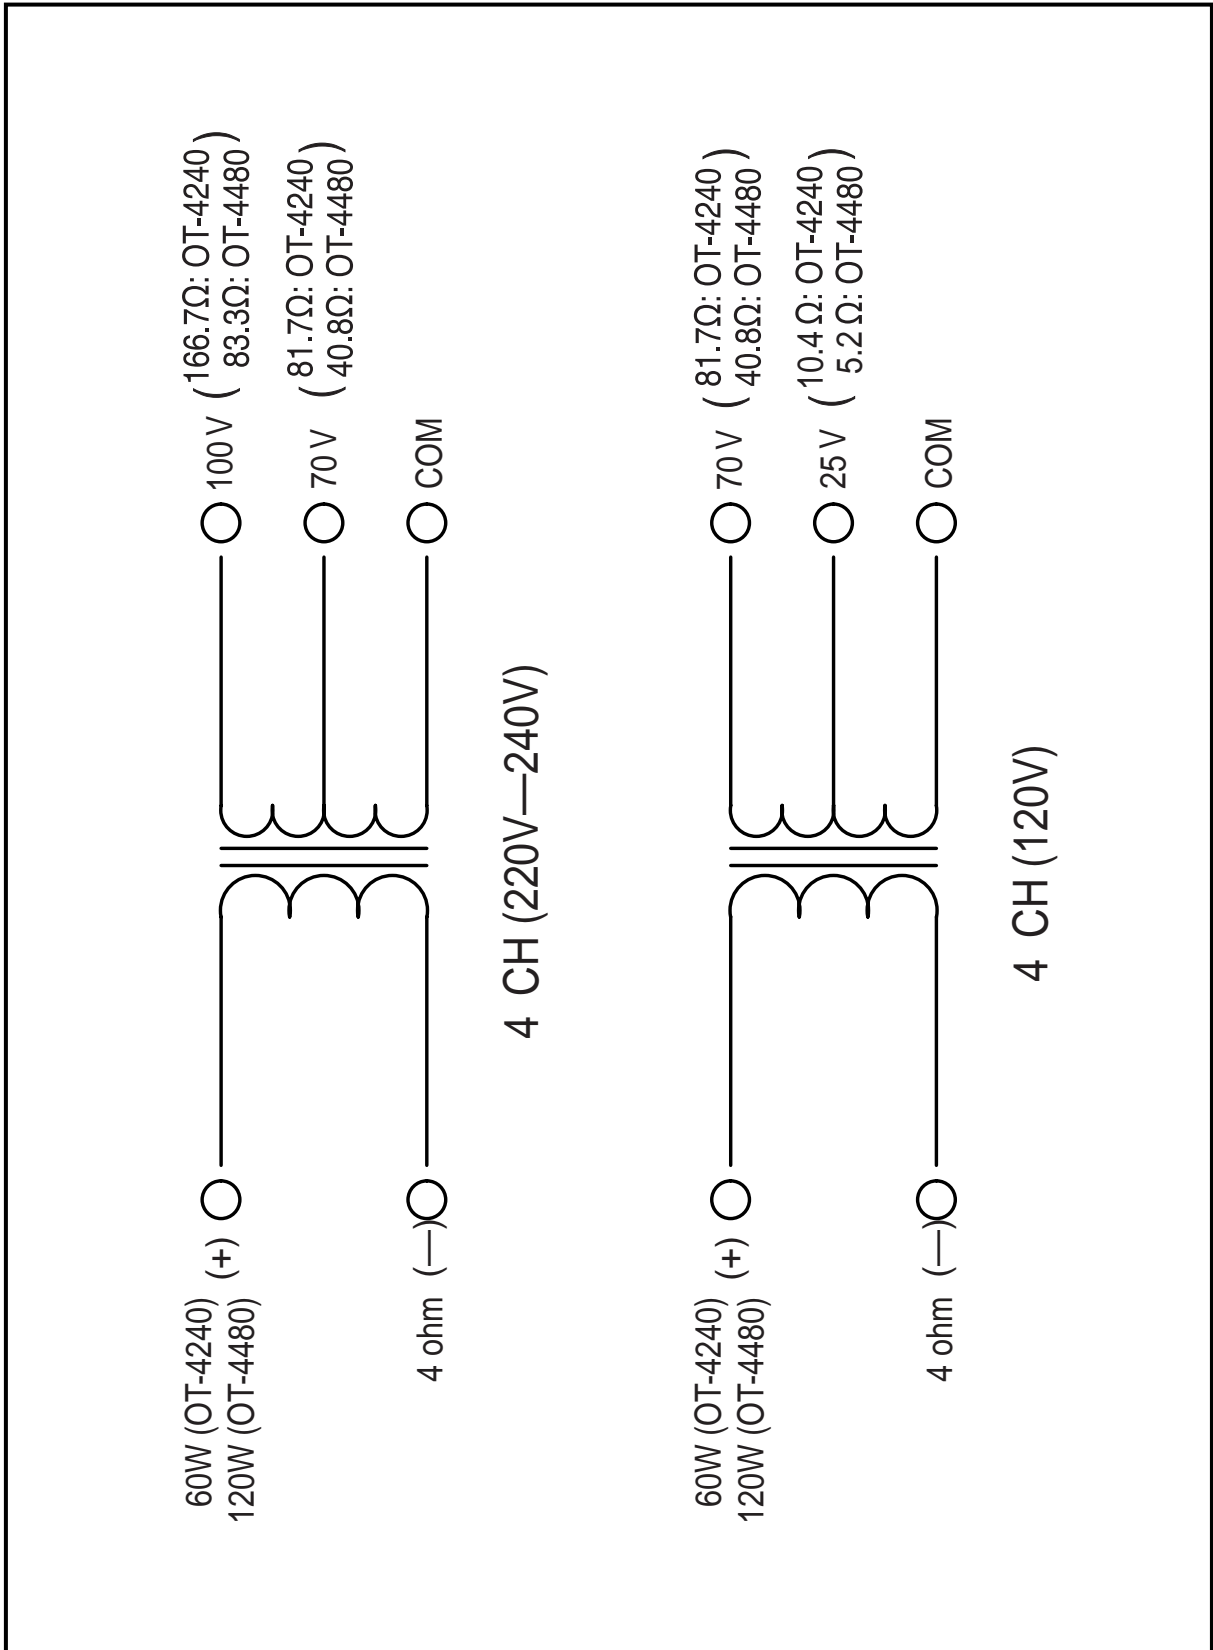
60W (OT-4240)
120W (OT-4480)
(+)

4 ohm (—)

4 CH (220V—240V)

100 V
(166.7Ω: OT-4240
83.3Ω: OT-4480)

70 V
(81.7Ω: OT-4240
40.8Ω: OT-4480)

COM

60W (OT-4240)
120W (OT-4480)
(+)

4 ohm (—)

4 CH (120V)

70 V
(81.7Ω: OT-4240
40.8Ω: OT-4480)

25 V
(10.4 Ω: OT-4240
5.2 Ω: OT-4480)

COM